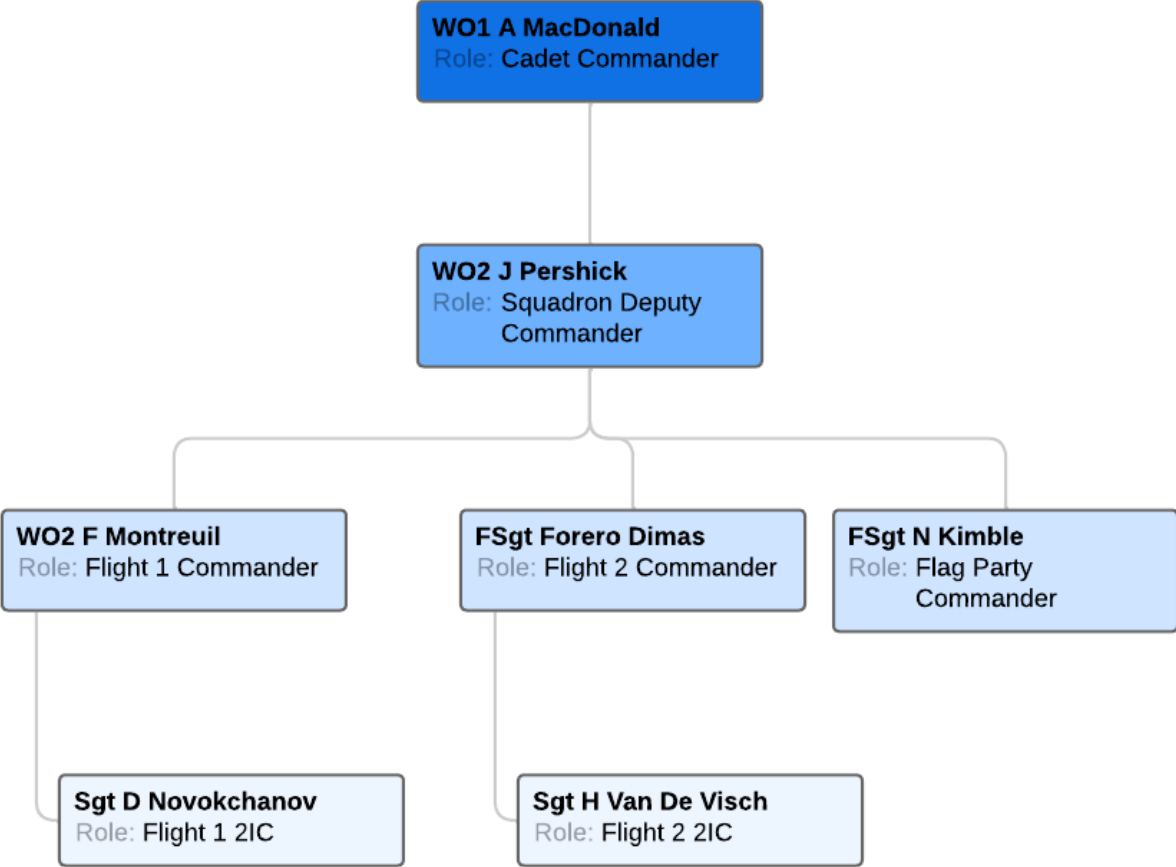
WO1 A MacDonald
Role: Cadet Commander

WO2 J Pershick
Role: Squadron Deputy Commander

WO2 F Montreuil
Role: Flight 1 Commander

FSgt Forero Dimas
Role: Flight 2 Commander

FSgt N Kimble
Role: Flag Party Commander

Sgt D Novokchanov
Role: Flight 1 2IC

Sgt H Van De Visch
Role: Flight 2 2IC